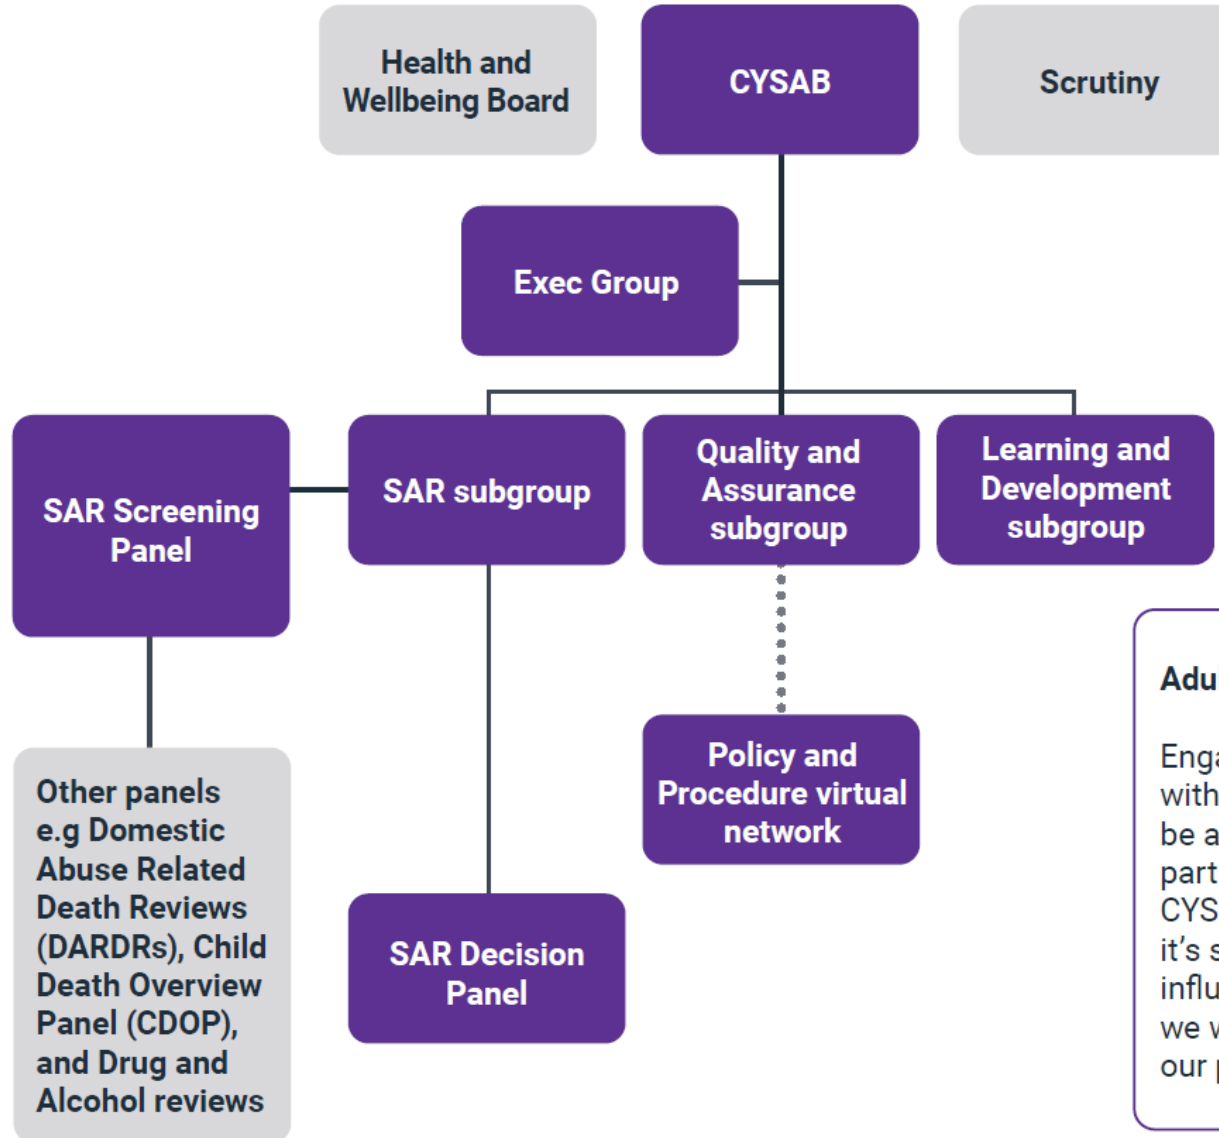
Health and Wellbeing Board

CYSAB

Scrutiny

Exec Group

SAR Screening Panel

SAR subgroup

Quality and Assurance subgroup

Learning and Development subgroup

Policy and Procedure virtual network

Other panels e.g Domestic Abuse Related Death Reviews (DARDRs), Child Death Overview Panel (CDOP), and Drug and Alcohol reviews

SAR Decision Panel

Adu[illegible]

Enga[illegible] with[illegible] be a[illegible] part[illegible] CYS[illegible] it's s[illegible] influ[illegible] we w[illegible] our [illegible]